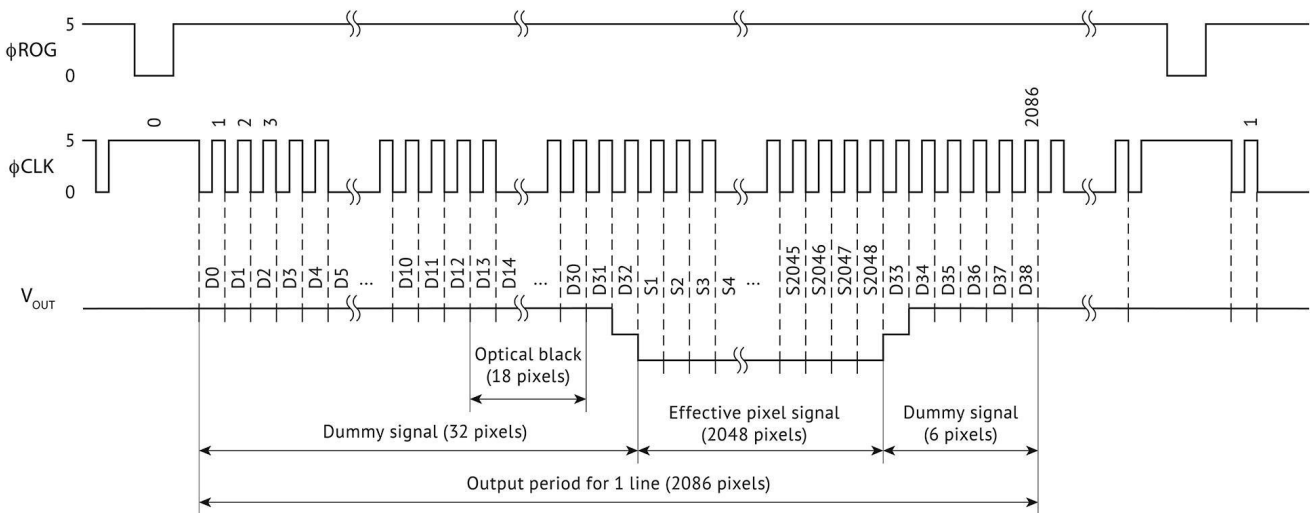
5
ϕROG
0

0 1 2 3 2086 1
5
ϕCLK
0

D0 D1 D2 D3 D4 D5 ... D10 D11 D12 D13 D14 ... D30 D31 D32 S1 S2 S3 S4 ... S2045 S2046 S2047 S2048 D33 D34 D35 D36 D37 D38

$V_{OUT}$

Optical black (18 pixels)

Dummy signal (32 pixels)

Effective pixel signal (2048 pixels)

Dummy signal (6 pixels)

Output period for 1 line (2086 pixels)